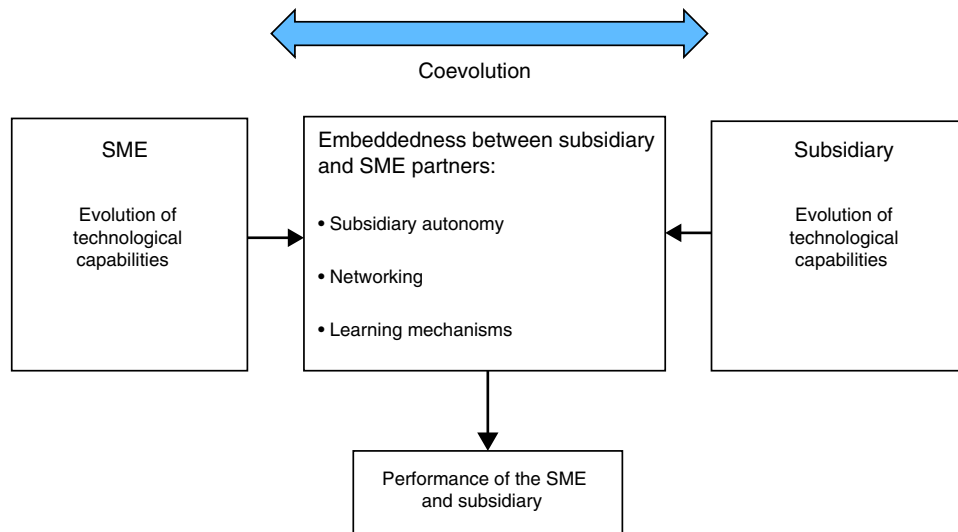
Coevolution

SME

Evolution of technological capabilities

Embeddedness between subsidiary and SME partners:

• Subsidiary autonomy

• Networking

• Learning mechanisms

Subsidiary

Evolution of technological capabilities

Performance of the SME and subsidiary